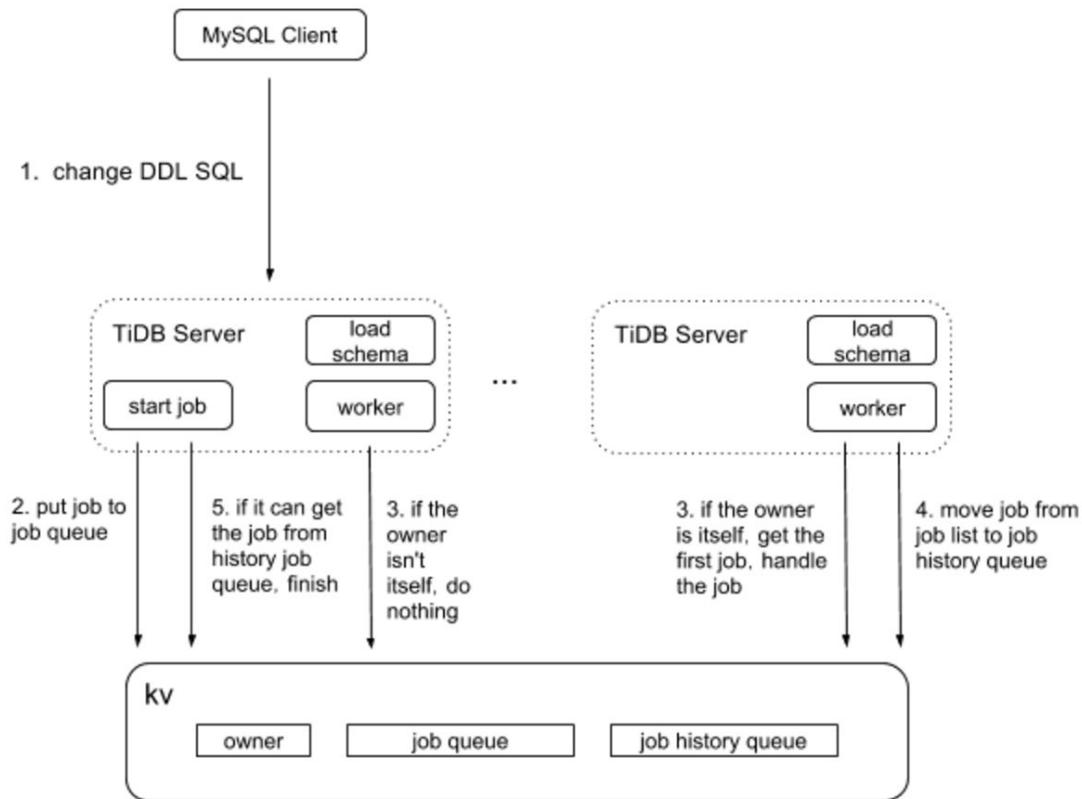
MySQL Client

1. change DDL SQL

TiDB Server
load schema
start job
worker

...

TiDB Server
load schema
worker

2. put job to job queue

5. if it can get the job from history job queue, finish

3. if the owner isn't itself, do nothing

3. if the owner is itself, get the first job, handle the job

4. move job from job list to job history queue

kv
owner
job queue
job history queue